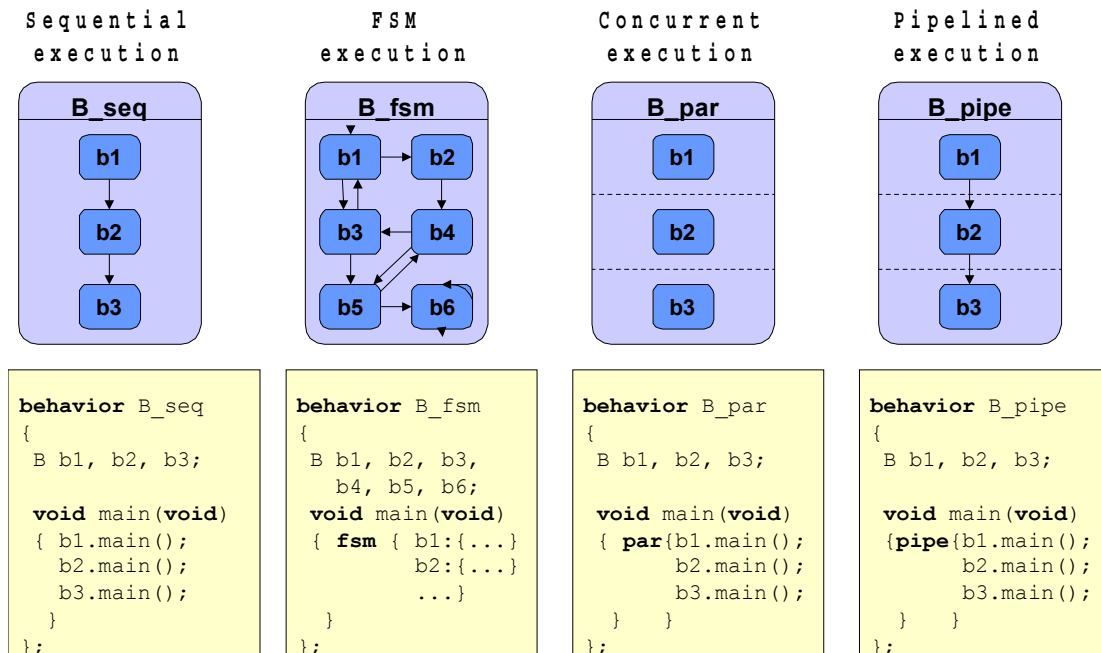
Sequential execution

FSM execution

Concurrent execution

Pipelined execution

B_seq
b1
b2
b3

B_fsm
b1
b2
b3
b4
b5
b6

B_par
b1
b2
b3

B_pipe
b1
b2
b3

behavior B_seq
{
B b1, b2, b3;

void main(void)
{ b1.main();
b2.main();
b3.main();
}
};

behavior B_fsm
{
B b1, b2, b3,
b4, b5, b6;
void main(void)
{ fsm { b1:{...}
b2:{...}
...}
}
};

behavior B_par
{
B b1, b2, b3;

void main(void)
{ par{b1.main();
b2.main();
b3.main();
} }
};

behavior B_pipe
{
B b1, b2, b3;

void main(void)
{pipe{b1.main();
b2.main();
b3.main();
} }
};